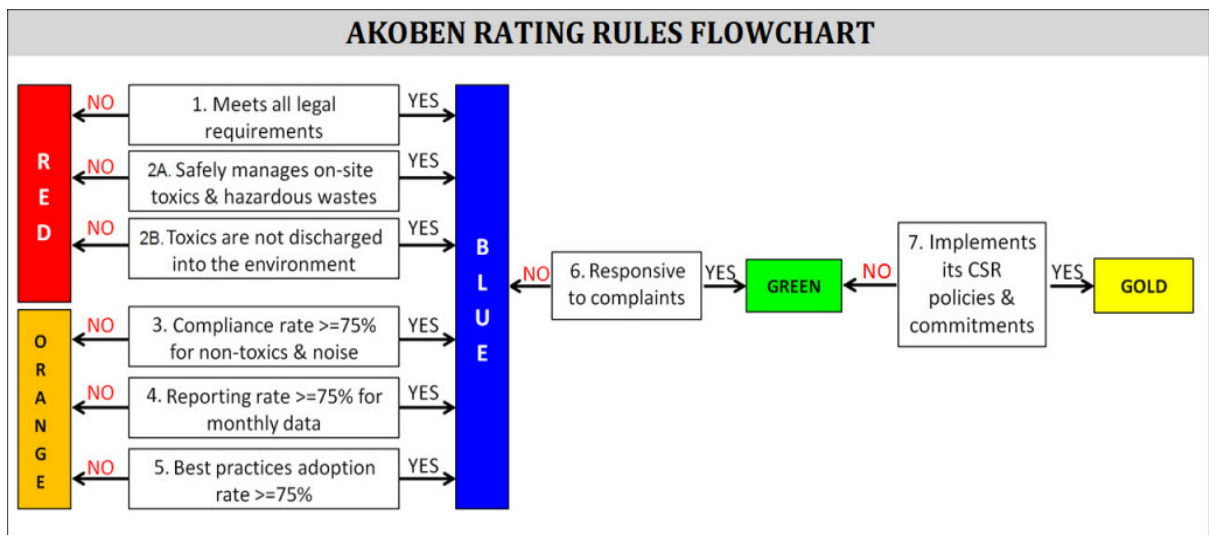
AKOBEN RATING RULES FLOWCHART

R
E
D

NO 1. Meets all legal requirements YES

NO 2A. Safely manages on-site toxics & hazardous wastes YES

NO 2B. Toxics are not discharged into the environment YES

O
R
A
N
G
E

NO 3. Compliance rate >=75% for non-toxics & noise YES

NO 4. Reporting rate >=75% for monthly data YES

NO 5. Best practices adoption rate >=75% YES

B
L
U
E

NO 6. Responsive to complaints YES

GREEN

NO 7. Implements its CSR policies & commitments YES

GOLD